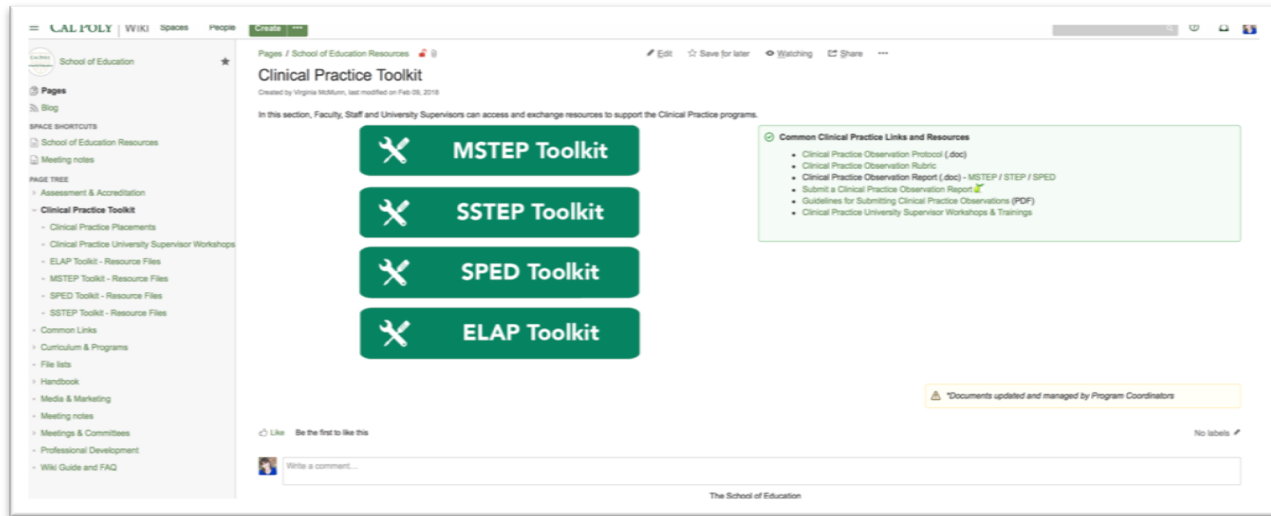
CAL POLY | Wiki Spaces People Create •••

School of Education

Pages
Blog

SPACE SHORTCUTS
School of Education Resources
Meeting notes

PAGE TREE
Assessment & Accreditation
Clinical Practice Toolkit
Clinical Practice Placements
Clinical Practice University Supervisor Workshops
ELAP Toolkit - Resource Files
MSTEP Toolkit - Resource Files
SPED Toolkit - Resource Files
SSTEP Toolkit - Resource Files
Common Links
Curriculum & Programs
File lists
Handbook
Media & Marketing
Meeting notes
Meetings & Committees
Professional Development
Wiki Guide and FAQ

Pages / School of Education Resources

Edit Save for later Watching Share •••

Clinical Practice Toolkit

Created by Virginia McMunn, last modified on Feb 09, 2018

In this section, Faculty, Staff and University Supervisors can access and exchange resources to support the Clinical Practice programs.

MSTEP Toolkit

SSTEP Toolkit

SPED Toolkit

ELAP Toolkit

Common Clinical Practice Links and Resources

- Clinical Practice Observation Protocol (.doc)
- Clinical Practice Observation Rubric
- Clinical Practice Observation Report (.doc) - MSTEP / STEP / SPED
- Submit a Clinical Practice Observation Report
- Guidelines for Submitting Clinical Practice Observations (PDF)
- Clinical Practice University Supervisor Workshops & Trainings

*Documents updated and managed by Program Coordinators

Like Be the first to like this

No labels

Write a comment...

The School of Education